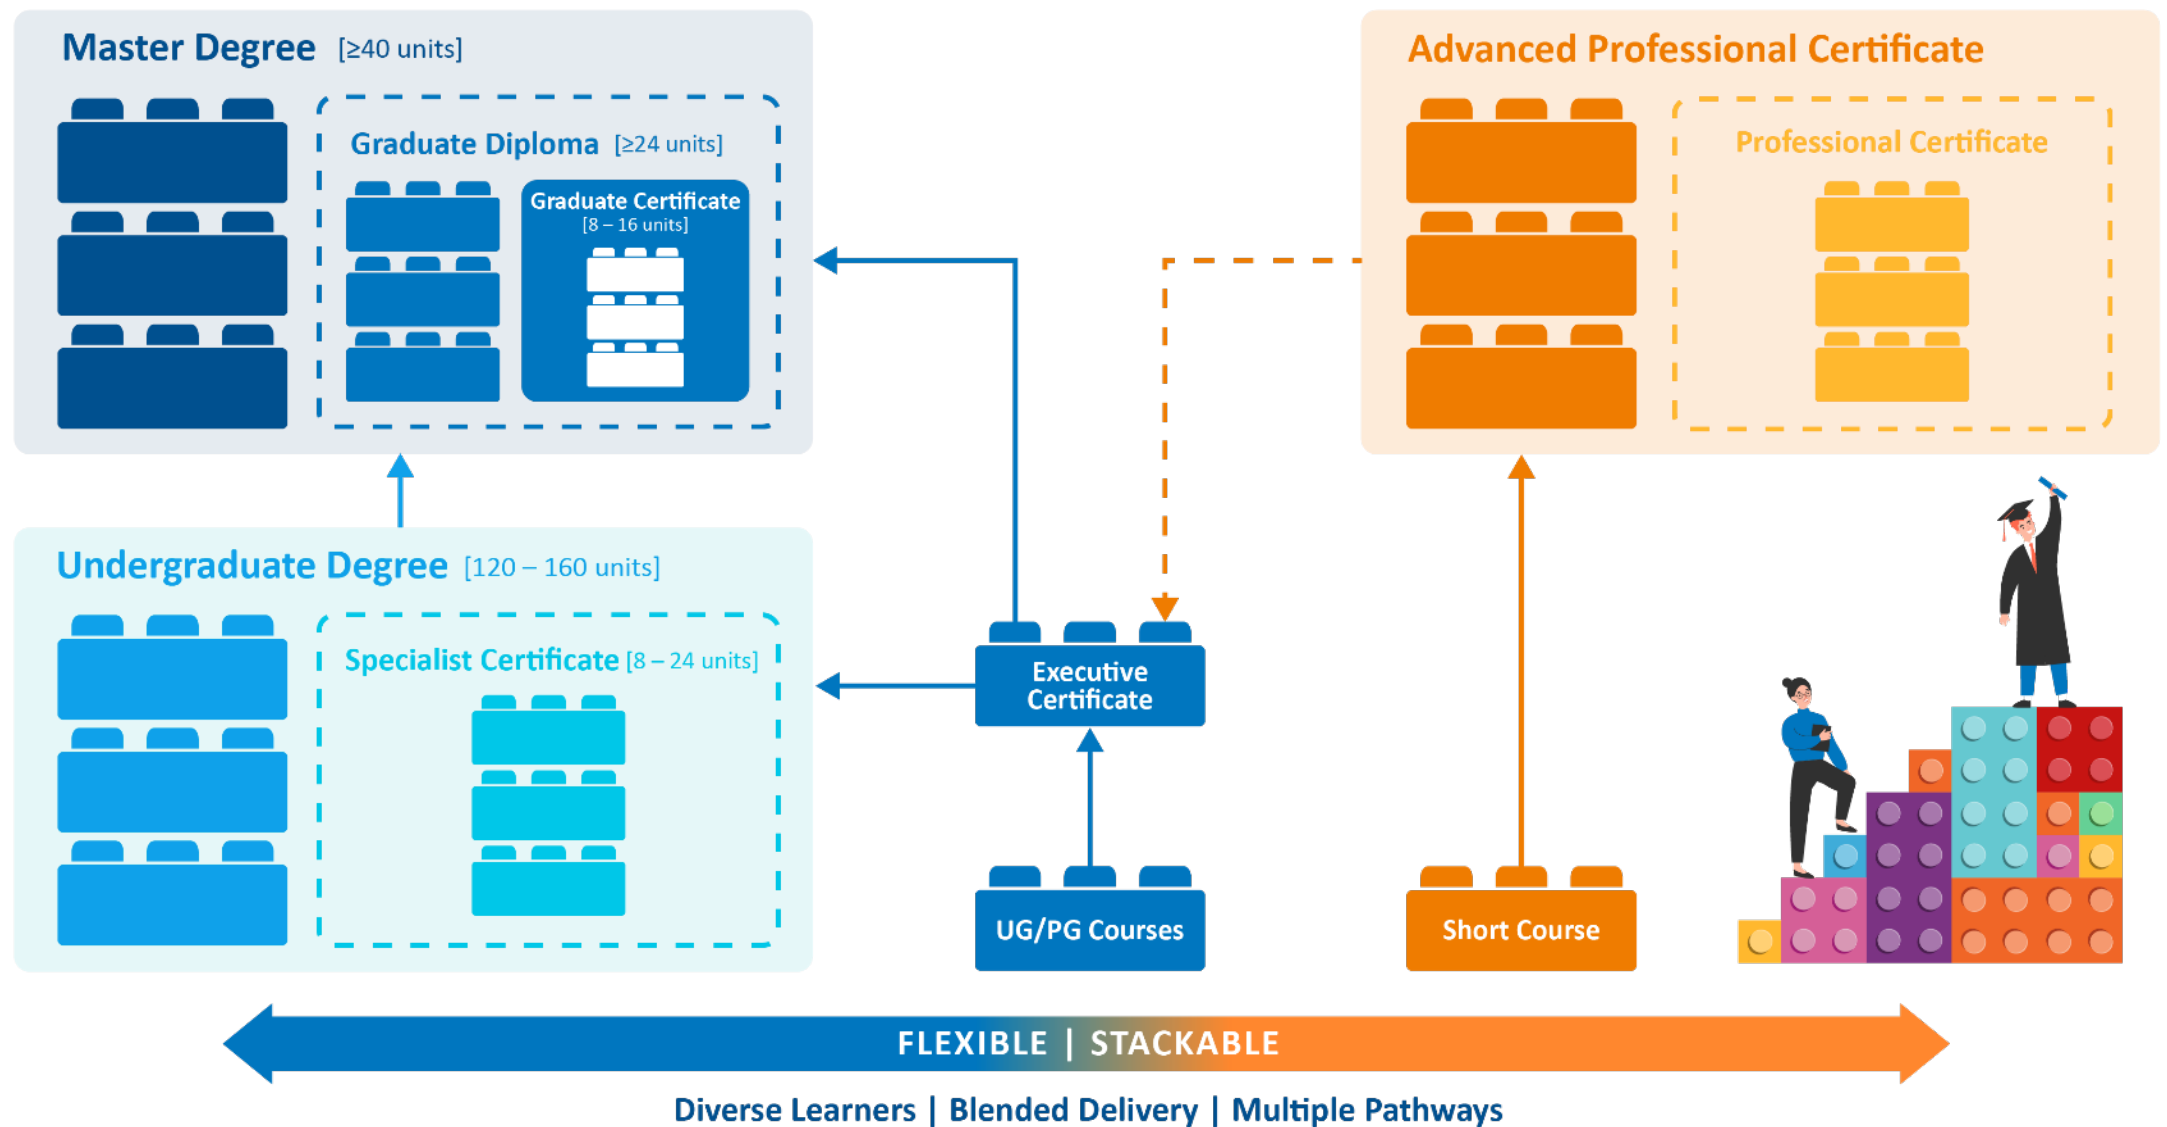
Master Degree [≥40 units]

Graduate Diploma [≥24 units]

Graduate Certificate [8 – 16 units]

Advanced Professional Certificate

Professional Certificate

Undergraduate Degree [120 – 160 units]

Specialist Certificate [8 – 24 units]

Executive Certificate

UG/PG Courses

Short Course

FLEXIBLE | STACKABLE

Diverse Learners | Blended Delivery | Multiple Pathways